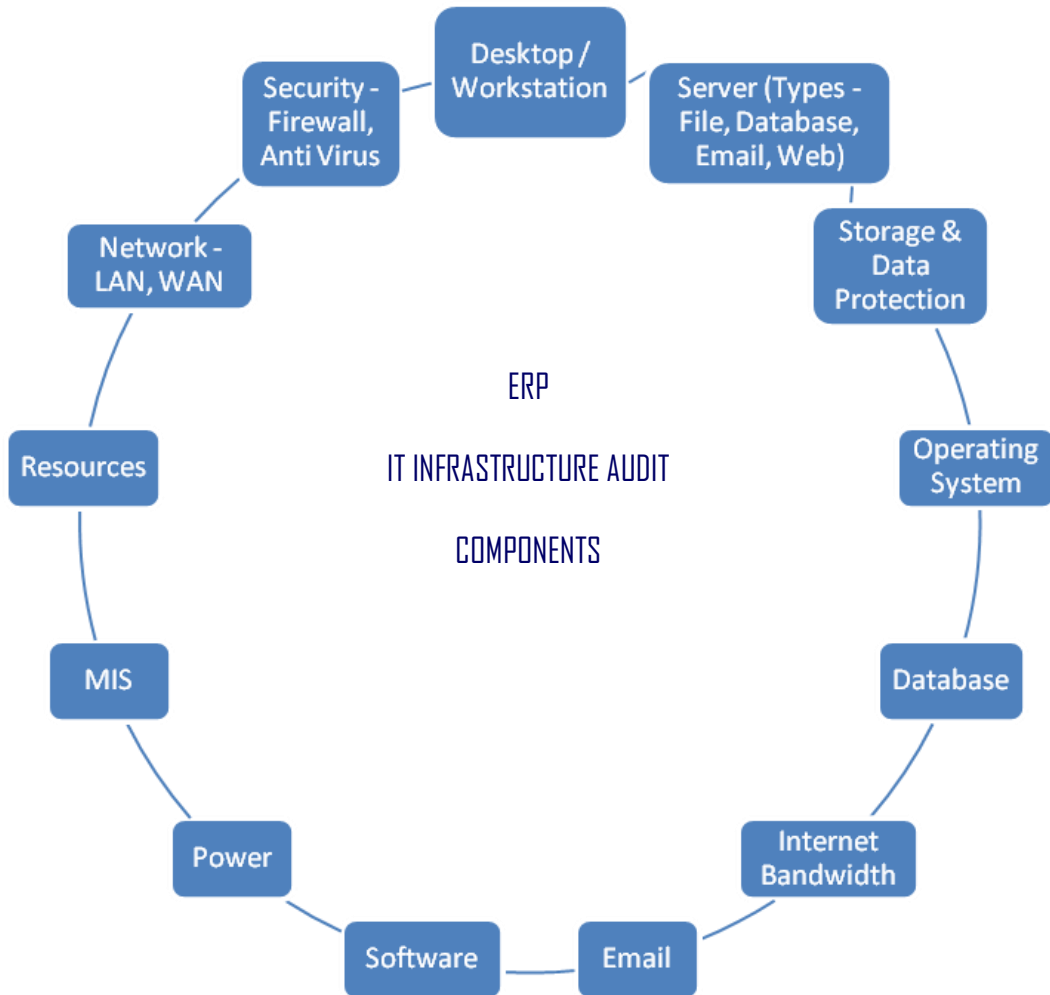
ERP

IT INFRASTRUCTURE AUDIT

COMPONENTS

Desktop / Workstation

Server (Types - File, Database, Email, Web)

Storage & Data Protection

Operating System

Database

Internet Bandwidth

Email

Software

Power

MIS

Resources

Network - LAN, WAN

Security - Firewall, Anti Virus